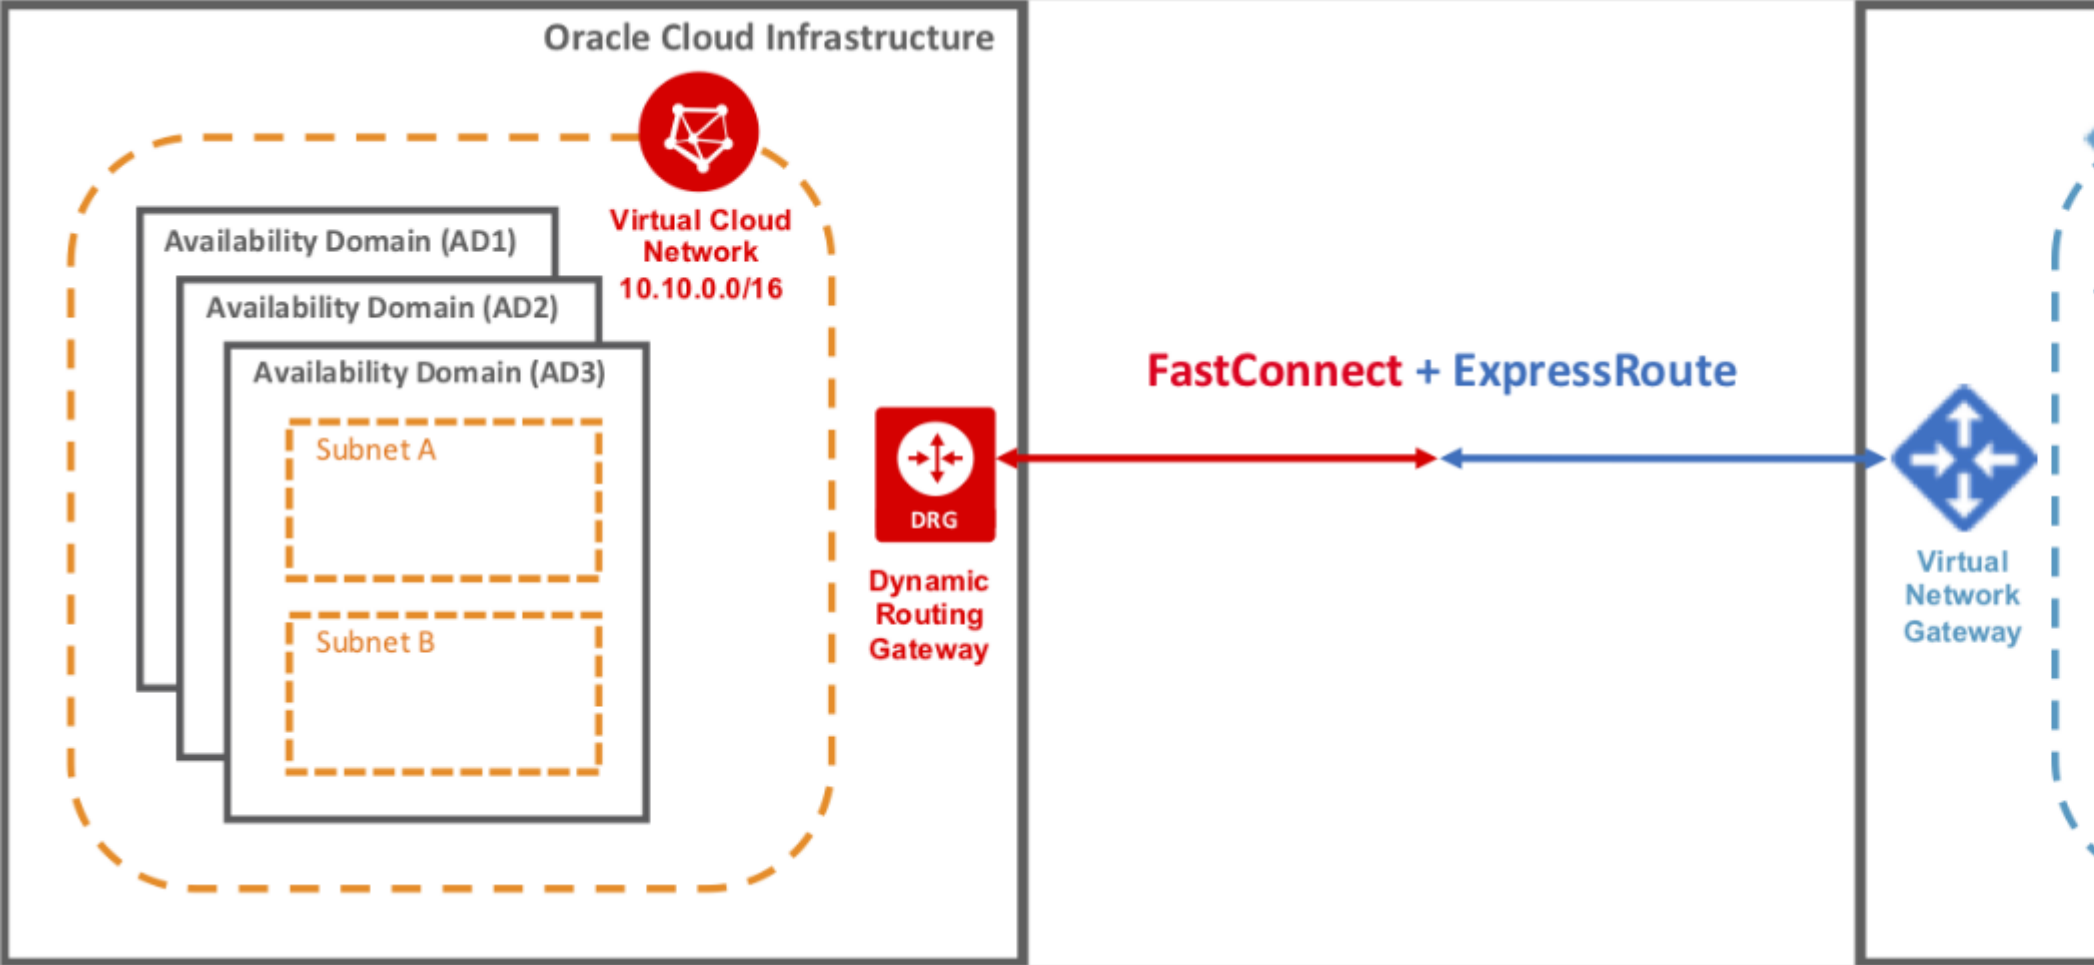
Oracle Cloud Infrastructure

Virtual Cloud Network 10.10.0.0/16

Availability Domain (AD1)

Availability Domain (AD2)

Availability Domain (AD3)

Subnet A

Subnet B

DRG

Dynamic Routing Gateway

FastConnect + ExpressRoute

Virtual Network Gateway